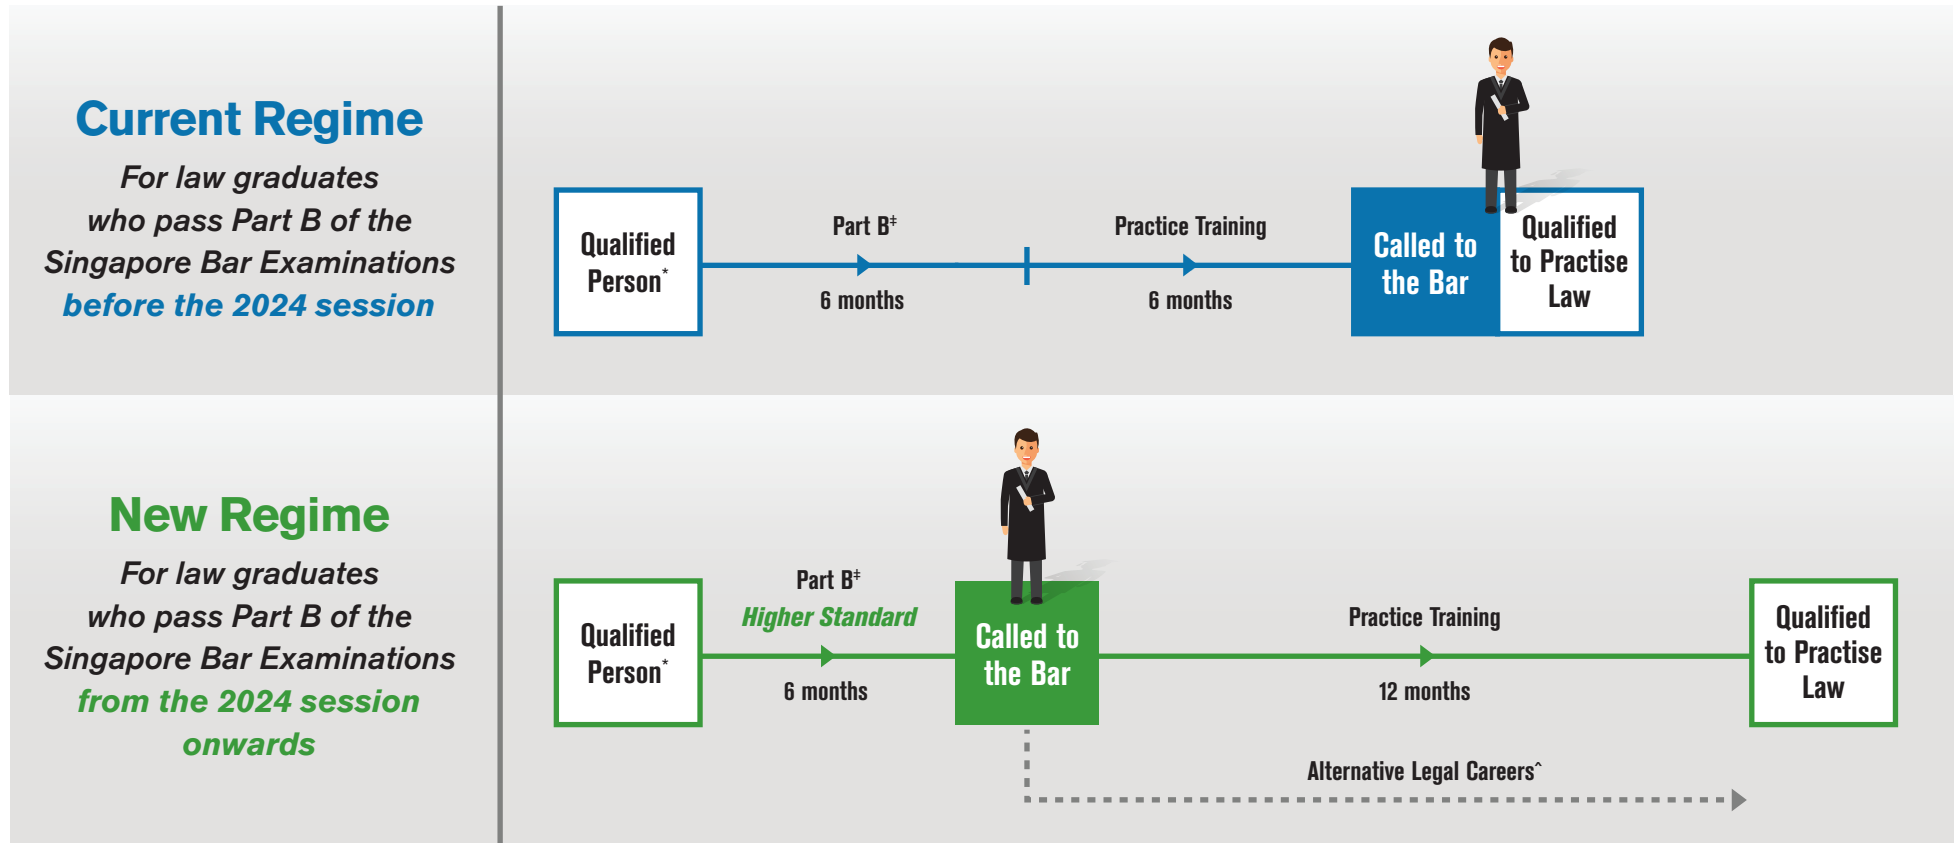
Current Regime

For law graduates who pass Part B of the Singapore Bar Examinations before the 2024 session

Qualified Person*

Part B‡

6 months

Practice Training

6 months

Called to the Bar

Qualified to Practise Law

New Regime

For law graduates who pass Part B of the Singapore Bar Examinations from the 2024 session onwards

Qualified Person*

Part B‡

Higher Standard

6 months

Called to the Bar

Practice Training

12 months

Qualified to Practise Law

Alternative Legal Careers^